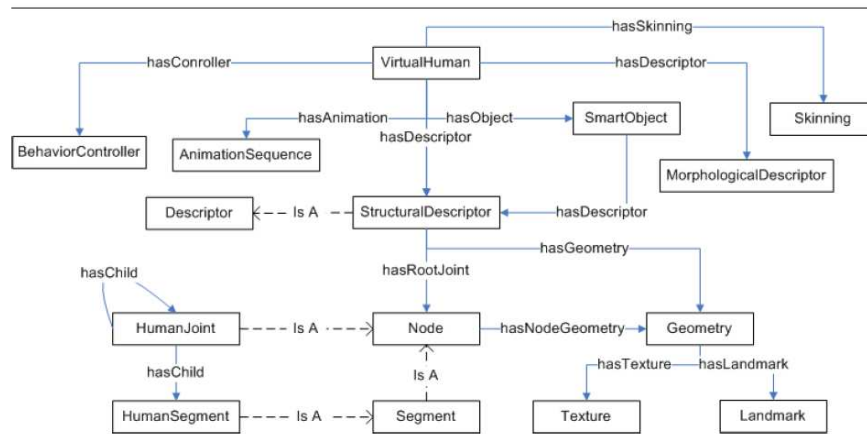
hasSkinning
hasConroller
VirtualHuman
hasDescriptor
hasAnimation
hasObject
SmartObject
Skinning
BehaviorController
AnimationSequence
hasDescriptor
MorphologicalDescriptor
Descriptor
Is A
StructuralDescriptor
hasDescriptor
hasGeometry
hasRootJoint
hasChild
HumanJoint
Is A
Node
hasNodeGeometry
Geometry
hasChild
Is A
hasTexture
hasLandmark
HumanSegment
Is A
Segment
Texture
Landmark